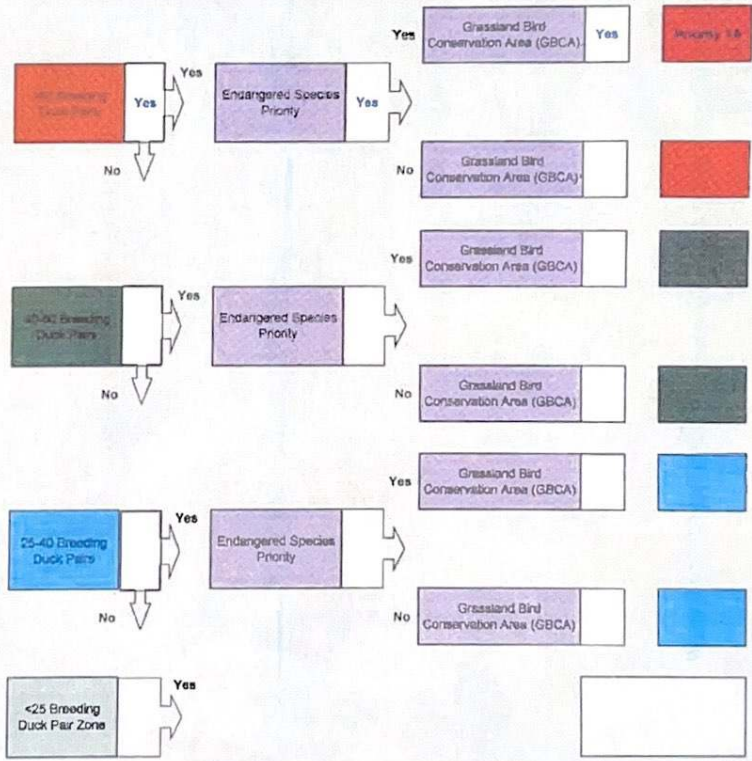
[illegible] Breeding Duck Pairs

Yes

Yes

No

Endangered Species Priority

Yes

Yes

Grassland Bird Conservation Area (GBCA)

Yes

Priority 1A

No

Grassland Bird Conservation Area (GBCA)

Yes

Grassland Bird Conservation Area (GBCA)

40-60 Breeding Duck Pairs

Yes

No

Endangered Species Priority

No

Grassland Bird Conservation Area (GBCA)

Yes

Grassland Bird Conservation Area (GBCA)

25-40 Breeding Duck Pairs

Yes

No

Endangered Species Priority

No

Grassland Bird Conservation Area (GBCA)

<25 Breeding Duck Pair Zone

Yes